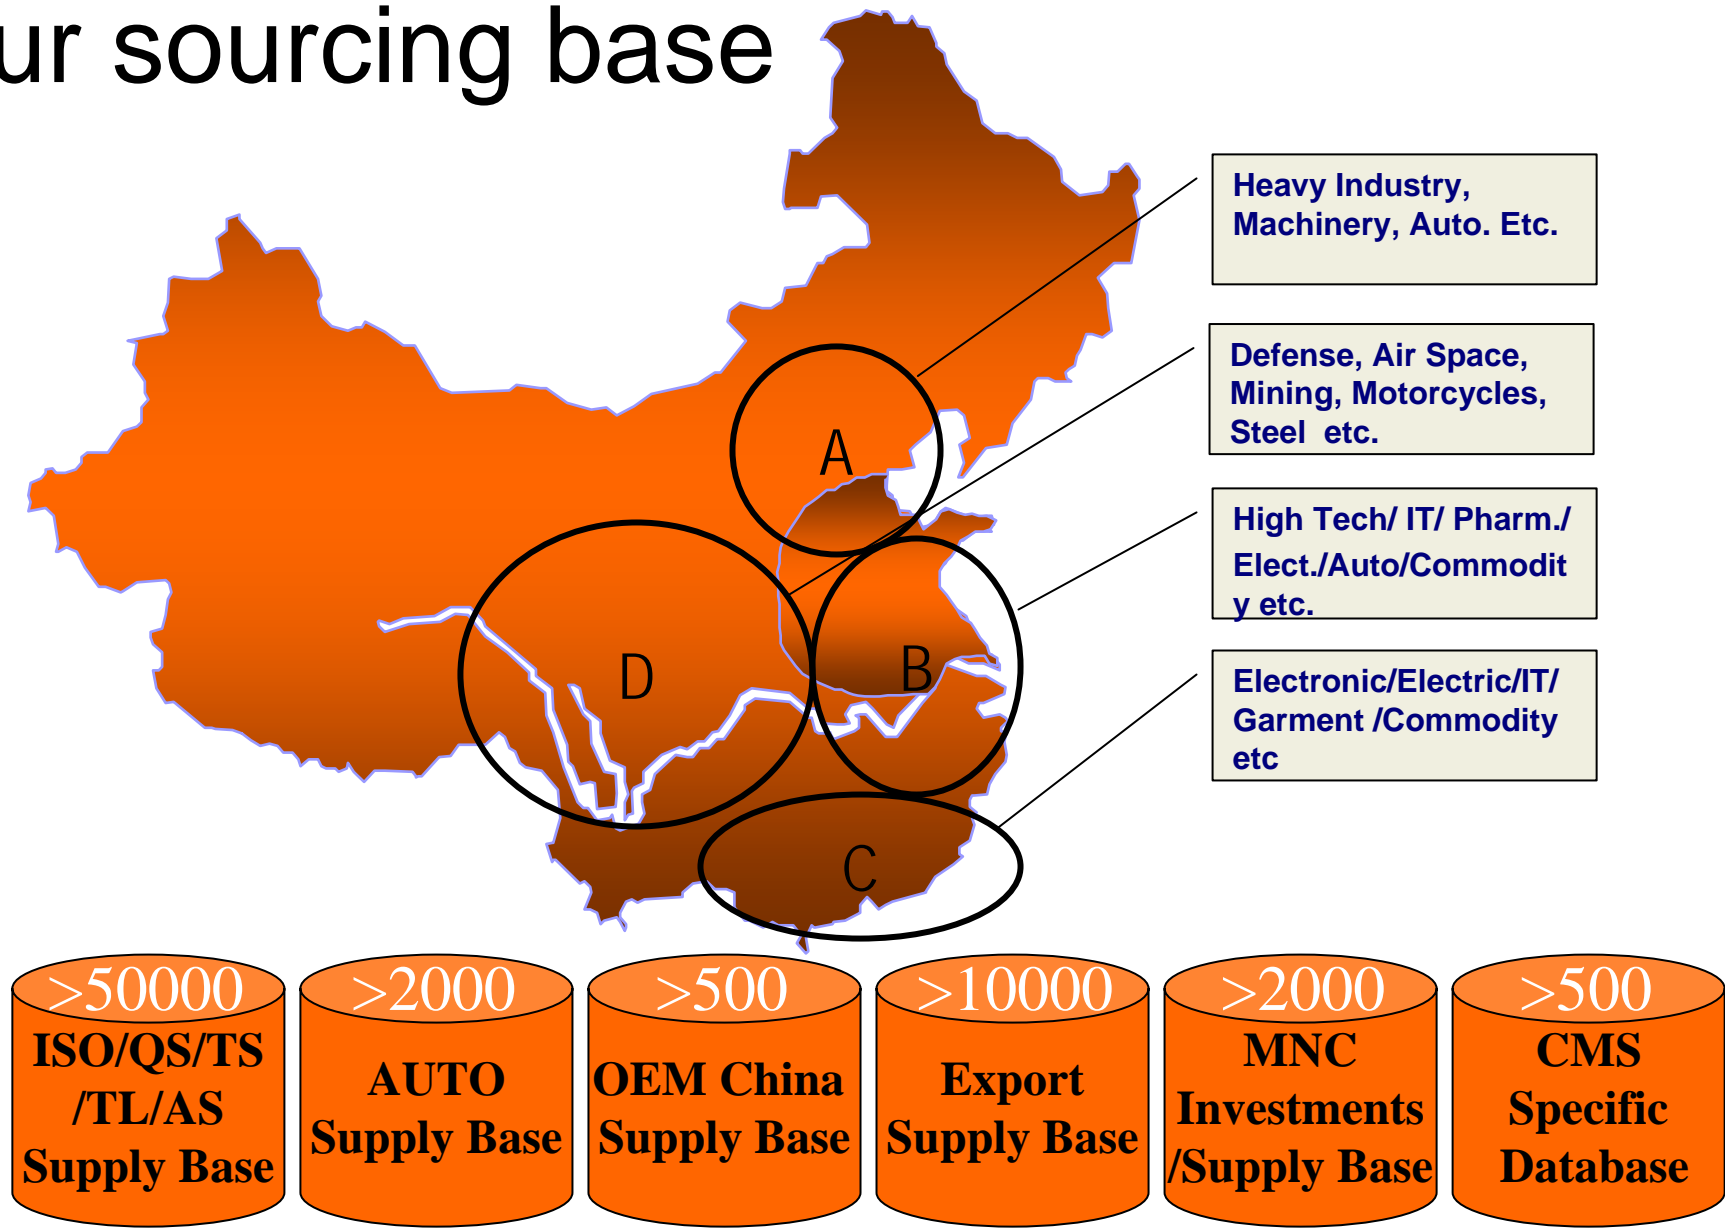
ur sourcing base

A

B

C

D

Heavy Industry, Machinery, Auto. Etc.

Defense, Air Space, Mining, Motorcycles, Steel etc.

High Tech/ IT/ Pharm./ Elect./Auto/Commodity etc.

Electronic/Electric/IT/ Garment /Commodity etc

>50000
ISO/QS/TS /TL/AS Supply Base

>2000
AUTO Supply Base

>500
OEM China Supply Base

>10000
Export Supply Base

>2000
MNC Investments /Supply Base

>500
CMS Specific Database